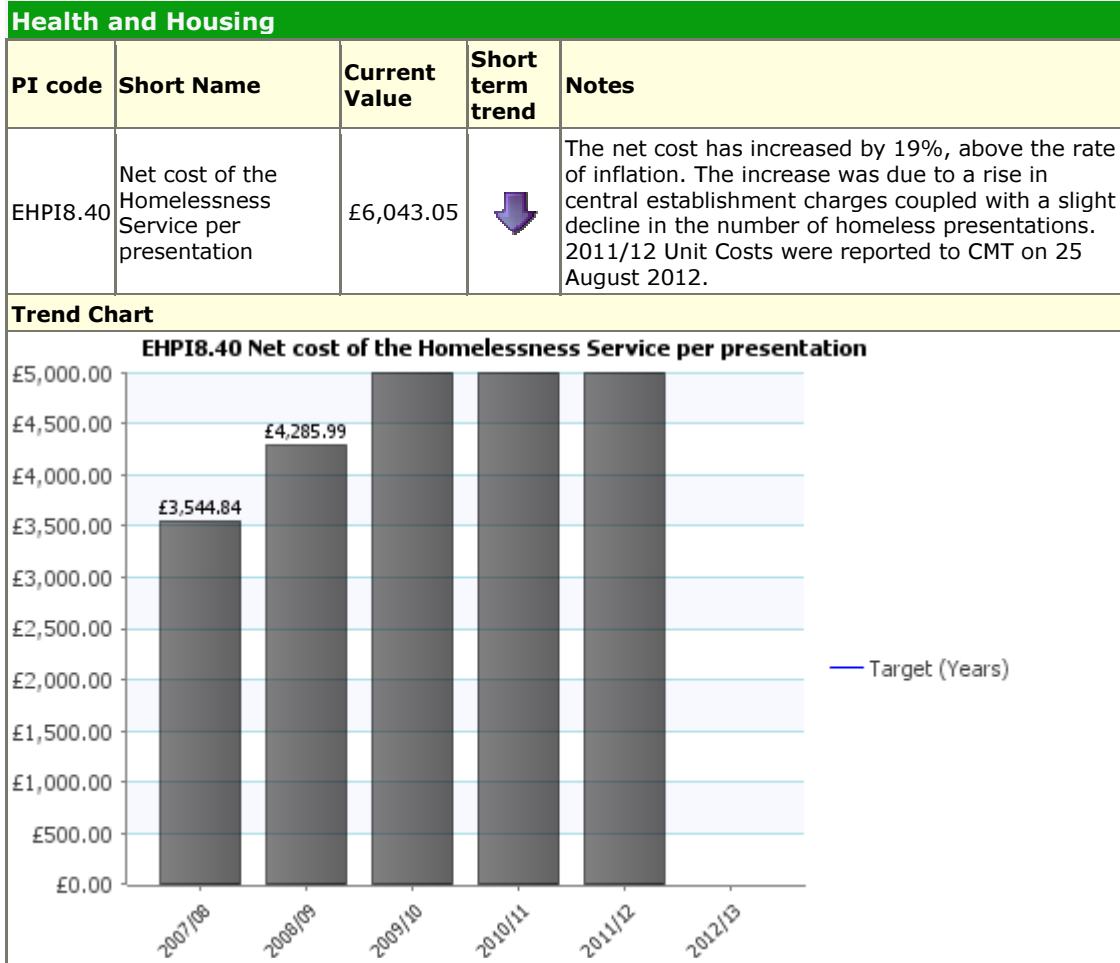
Health and Housing

| PI code | Short Name | Current Value | Short term trend | Notes |
|---|---|---|---|---|
| EHPI8.40 | Net cost of the Homelessness Service per presentation | £6,043.05 | | The net cost has increased by 19%, above the rate of inflation. The increase was due to a rise in central establishment charges coupled with a slight decline in the number of homeless presentations. 2011/12 Unit Costs were reported to CMT on 25 August 2012. |

Trend Chart

EHPI8.40 Net cost of the Homelessness Service per presentation

£5,000.00
£4,500.00
£4,000.00
£3,500.00
£3,000.00
£2,500.00
£2,000.00
£1,500.00
£1,000.00
£500.00
£0.00

£3,544.84
£4,285.99

2007/08
2008/09
2009/10
2010/11
2011/12
2012/13

Target (Years)